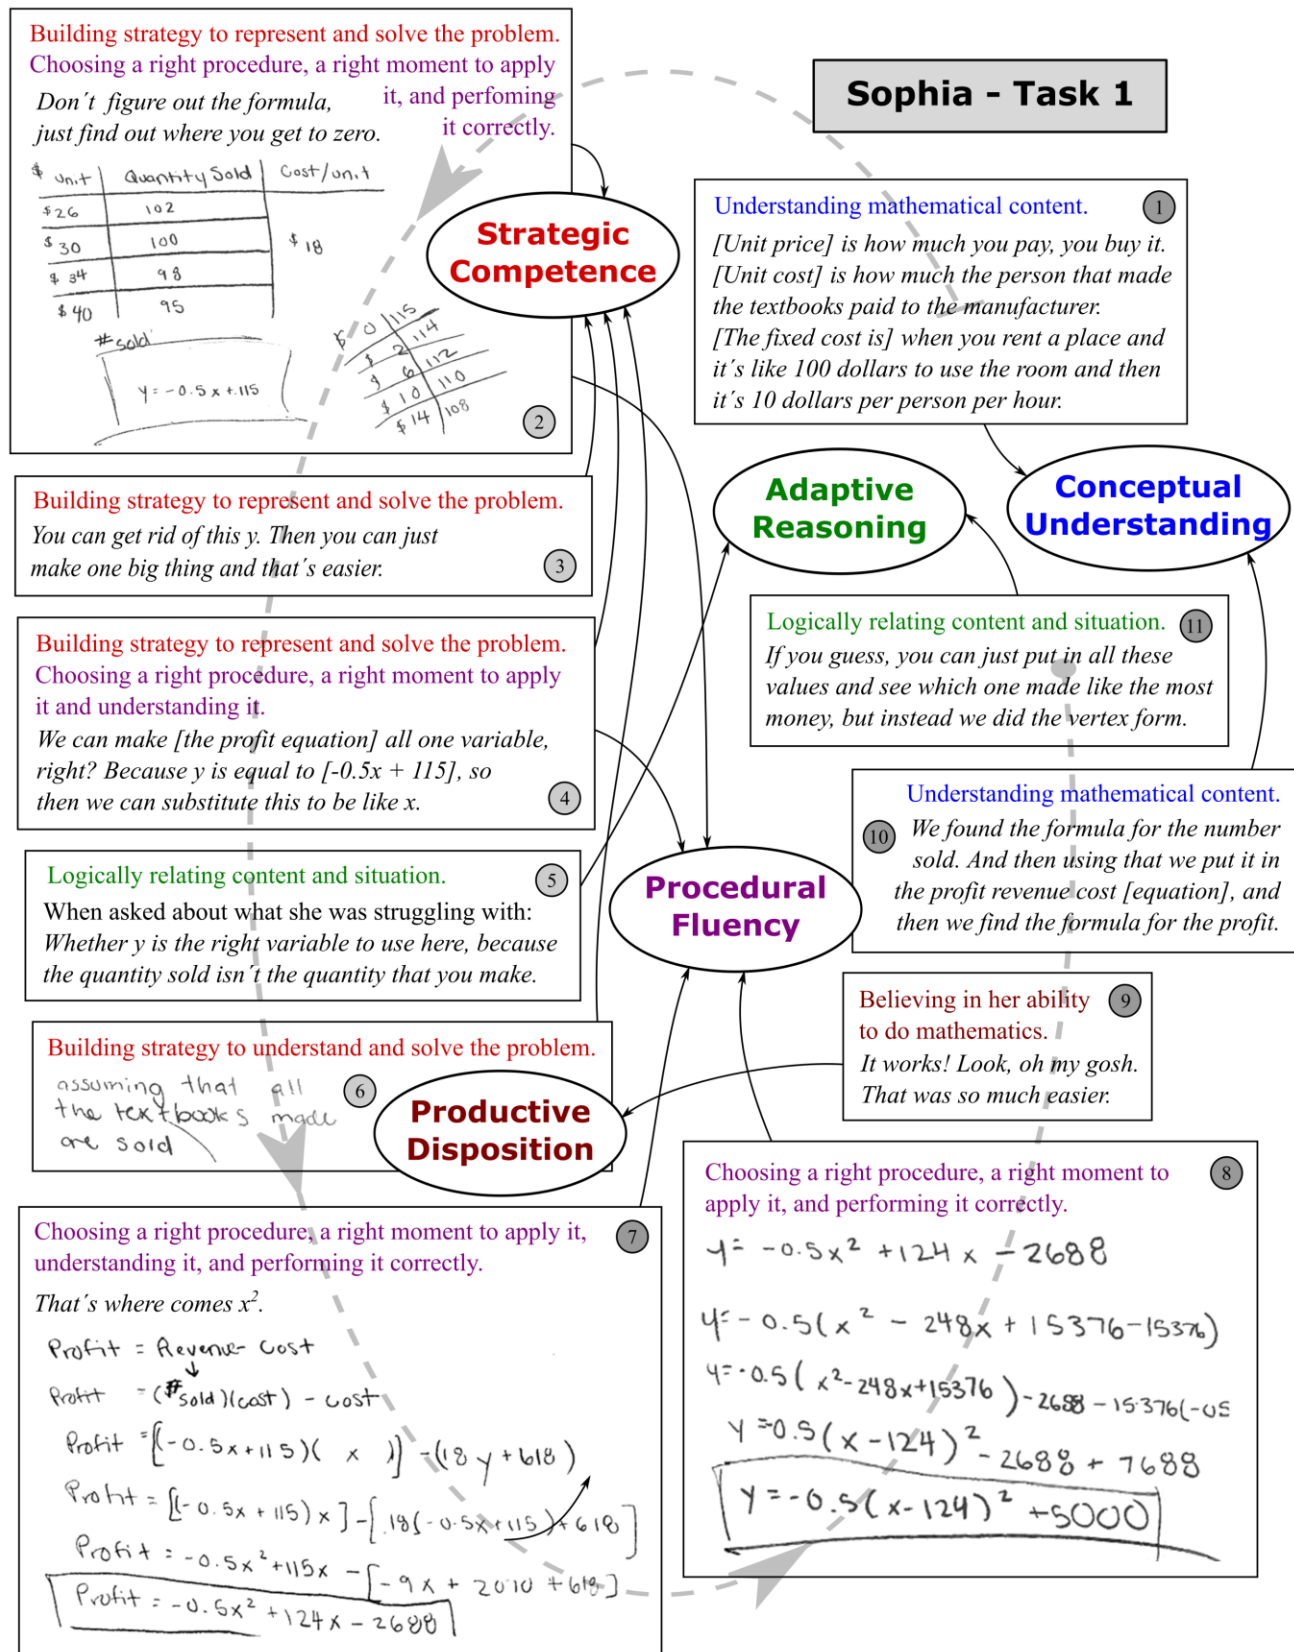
Sophia - Task 1

Building strategy to represent and solve the problem.
Choosing a right procedure, a right moment to apply it, and perfoming it correctly.
Don´t figure out the formula, just find out where you get to zero.

| \$ unit | Quantity Sold | Cost/unit |
|---|---|---|
| \$26 | 102 | |
| \$30 | 100 | \$18 |
| \$34 | 98 | |
| \$40 | 95 | |

#sold
$y = -0.5x + 115$

| \$ | |
|---|---|
| 0 | 115 |
| \$2 | 114 |
| \$6 | 112 |
| \$10 | 110 |
| \$14 | 108 |

2

Strategic Competence

Understanding mathematical content. 1
[Unit price] is how much you pay, you buy it. [Unit cost] is how much the person that made the textbooks paid to the manufacturer. [The fixed cost is] when you rent a place and it´s like 100 dollars to use the room and then it´s 10 dollars per person per hour.

Building strategy to represent and solve the problem.
You can get rid of this y. Then you can just make one big thing and that´s easier. 3

Adaptive Reasoning

Conceptual Understanding

Logically relating content and situation. 11
If you guess, you can just put in all these values and see which one made like the most money, but instead we did the vertex form.

Building strategy to represent and solve the problem.
Choosing a right procedure, a right moment to apply it and understanding it.
We can make [the profit equation] all one variable, right? Because y is equal to [-0.5x + 115], so then we can substitute this to be like x. 4

Understanding mathematical content.
10 We found the formula for the number sold. And then using that we put it in the profit revenue cost [equation], and then we find the formula for the profit.

Logically relating content and situation. 5
When asked about what she was struggling with:
Whether y is the right variable to use here, because the quantity sold isn´t the quantity that you make.

Procedural Fluency

Believing in her ability to do mathematics. 9
It works! Look, oh my gosh. That was so much easier.

Building strategy to understand and solve the problem.
assuming that all the textbooks made are sold 6

Productive Disposition

Choosing a right procedure, a right moment to apply it, and performing it correctly. 8
$y = -0.5x^2 + 124x - 2688$
$y = -0.5(x^2 - 248x + 15376 - 15376)$
$y = -0.5(x^2 - 248x + 15376) - 2688 - 15376(-0.5$
$y = -0.5(x-124)^2 - 2688 + 7688$
$y = -0.5(x-124)^2 + 5000$

Choosing a right procedure, a right moment to apply it, understanding it, and performing it correctly. 7
That´s where comes $x^2$.
Profit = Revenue - Cost
Profit = (#sold)(cost) - cost
Profit = $[(-0.5x + 115)(x)] - (18y + 618)$
Profit = $[(-0.5x + 115)x] - [18(-0.5x + 115) + 618]$
Profit = $-0.5x^2 + 115x - [-9x + 2070 + 618]$
Profit = $-0.5x^2 + 124x - 2688$